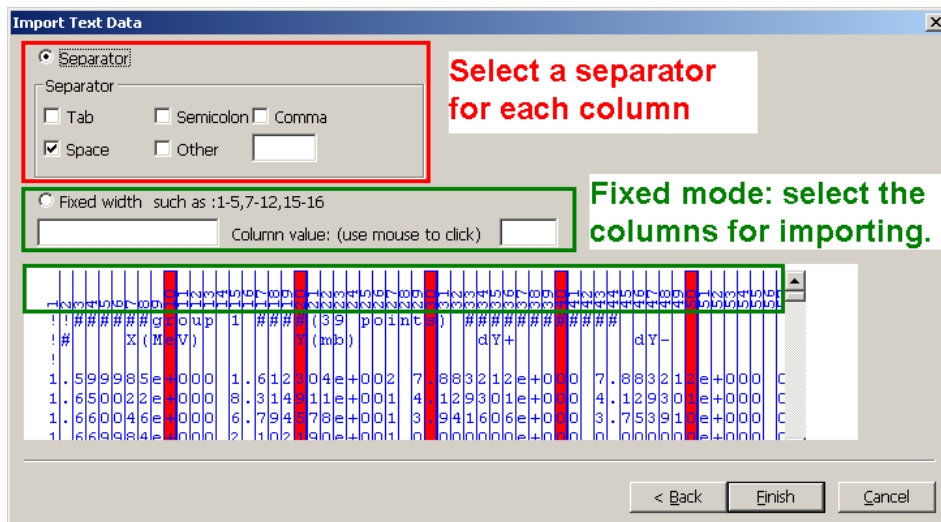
Import Text Data

Separator

Separator

Tab

Semicolon

Comma

Space

Other

Select a separator for each column

Fixed width such as :1-5,7-12,15-16

Column value: (use mouse to click)

Fixed mode: select the columns for importing.

!!###### group 1 ####(39 points) ##########

!# X(MeV) Y(mb) dY+ dY-

!

1.599985e+000 1.612304e+002 7.883212e+000 7.883212e+000

1.650022e+000 8.314911e+001 4.129301e+000 4.129301e+000

1.660046e+000 6.794578e+001 3.941606e+000 3.753910e+000

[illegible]

< Back

Finish

Cancel